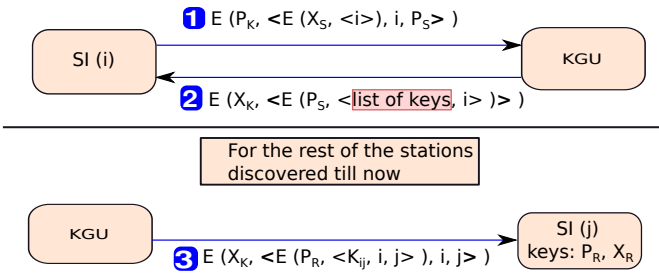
1 E ($P_K$, <E ($X_S$, <i>), i, $P_S$> )

SI (i)

KGU

2 E ($X_K$, <E ($P_S$, <list of keys, i> )> )

For the rest of the stations discovered till now

KGU

SI (j)
keys: $P_R$, $X_R$

3 E ($X_K$, <E ($P_R$, <$K_{ij}$, i, j> ), i, j> )